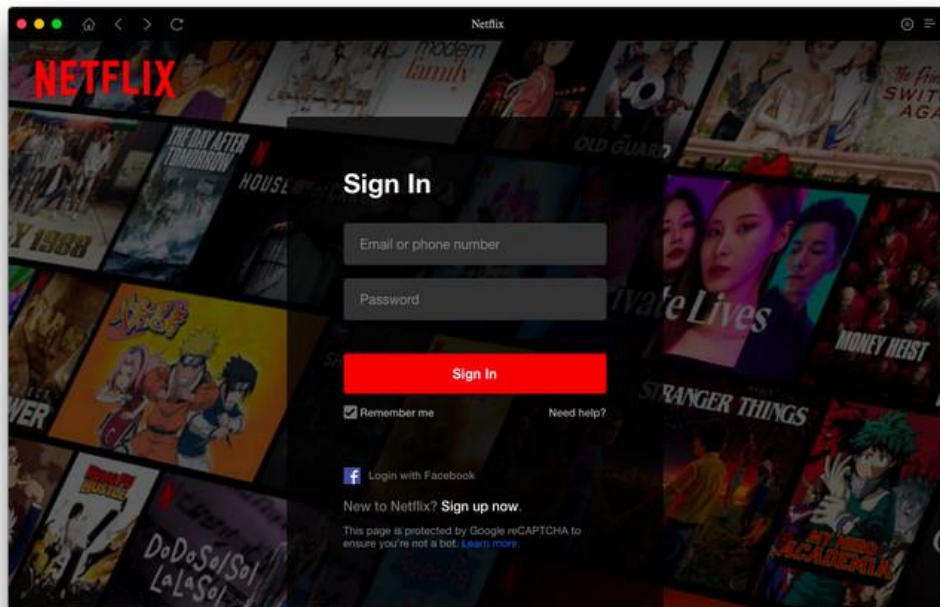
Netflix

NETFLIX

modern family

THE DAY AFTER TOMORROW

HOUSE

OLD GUARD

The Princess SWITCH AGAIN

1988

Sign In

Email or phone number

Password

Sign In

Remember me

Need help?

Login with Facebook

New to Netflix? Sign up now.

This page is protected by Google reCAPTCHA to ensure you're not a bot. Learn more.

Private Lives

MONEY HEIST

STRANGER THINGS

MY HERO ACADEMIA

DoDoSolSol LaLaSol

WER